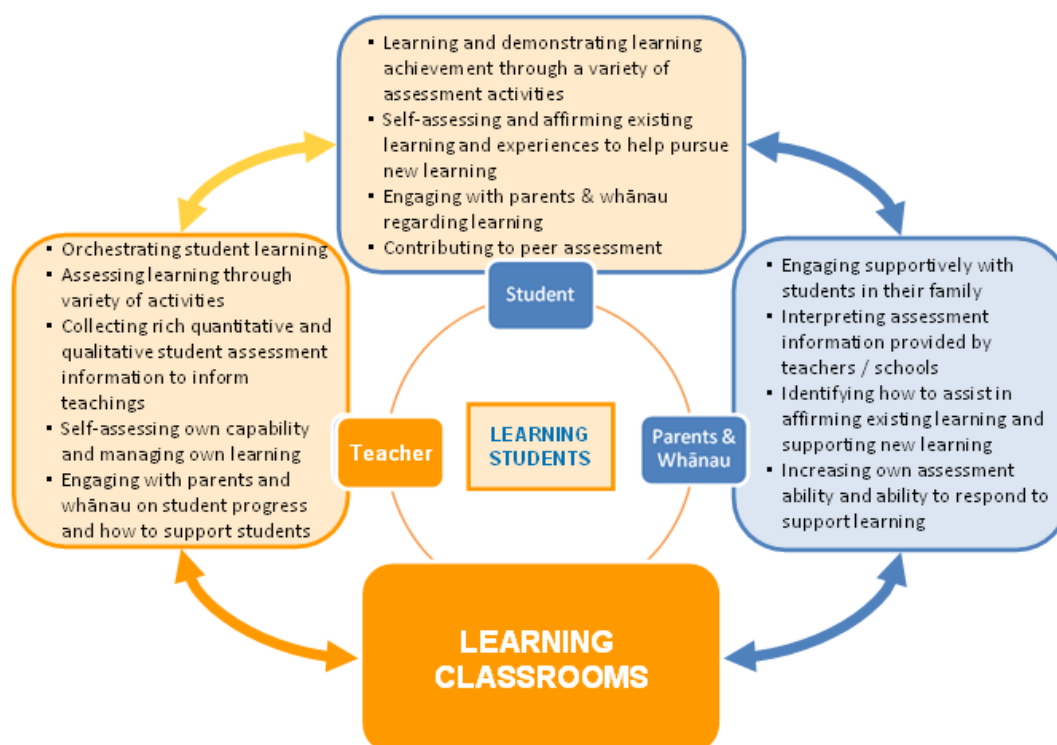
- Learning and demonstrating learning achievement through a variety of assessment activities
- Self-assessing and affirming existing learning and experiences to help pursue new learning
- Engaging with parents & whānau regarding learning
- Contributing to peer assessment

Student

- Orchestrating student learning
- Assessing learning through variety of activities
- Collecting rich quantitative and qualitative student assessment information to inform teachings
- Self-assessing own capability and managing own learning
- Engaging with parents and whānau on student progress and how to support students

Teacher

LEARNING STUDENTS

Parents & Whānau

- Engaging supportively with students in their family
- Interpreting assessment information provided by teachers / schools
- Identifying how to assist in affirming existing learning and supporting new learning
- Increasing own assessment ability and ability to respond to support learning

LEARNING CLASSROOMS